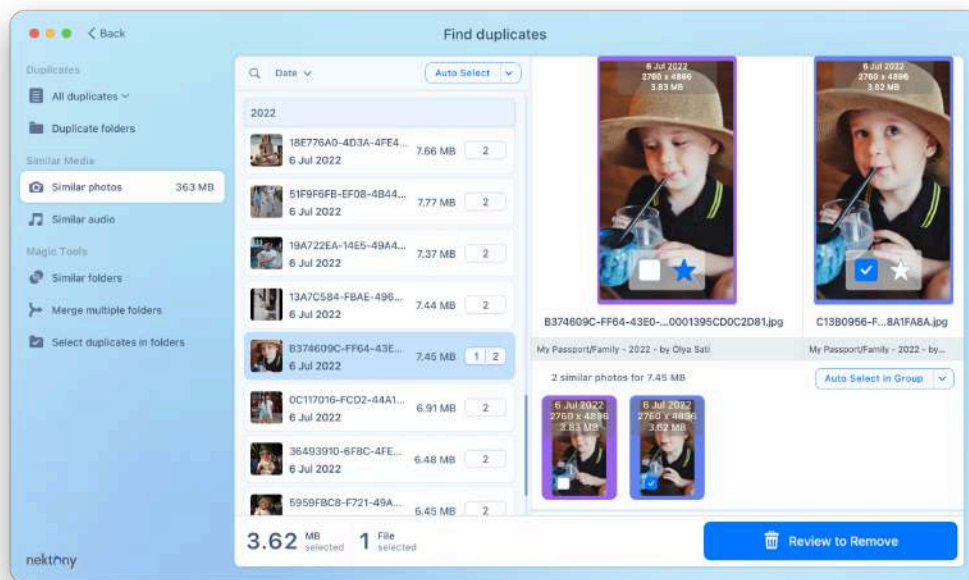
< Back

Find duplicates

Duplicates

All duplicates ˅

Duplicate folders

Similar Media

Similar photos 363 MB

Similar audio

Magic Tools

Similar folders

Merge multiple folders

Select duplicates in folders

nektony

Date ˅

Auto Select

2022

18E776A0-4D3A-4FE4... 6 Jul 2022 7.66 MB 2

51F9F6FB-EF08-4B44... 6 Jul 2022 7.77 MB 2

19A722EA-14E5-49A4... 6 Jul 2022 7.37 MB 2

13A7C584-FBAE-496... 6 Jul 2022 7.44 MB 2

B374609C-FF64-43E... 6 Jul 2022 7.45 MB 1 2

0C117016-FCD2-44A1... 6 Jul 2022 6.91 MB 2

36493910-6F8C-4FE... 6 Jul 2022 6.48 MB 2

5959FBC8-F721-49A... 6.45 MB 2

3.62 MB selected 1 File selected

6 Jul 2022
2760 x 4896
3.83 MB

6 Jul 2022
2760 x 4896
3.62 MB

B374609C-FF64-43E0-...0001395CD0C2D81.jpg

C13B0956-F...8A1FA8A.jpg

My Passport/Family - 2022 - by Olya Sati

My Passport/Family - 2022 - by...

2 similar photos for 7.45 MB

Auto Select in Group

6 Jul 2022
2760 x 4896
3.83 MB

6 Jul 2022
2760 x 4896
3.62 MB

Review to Remove